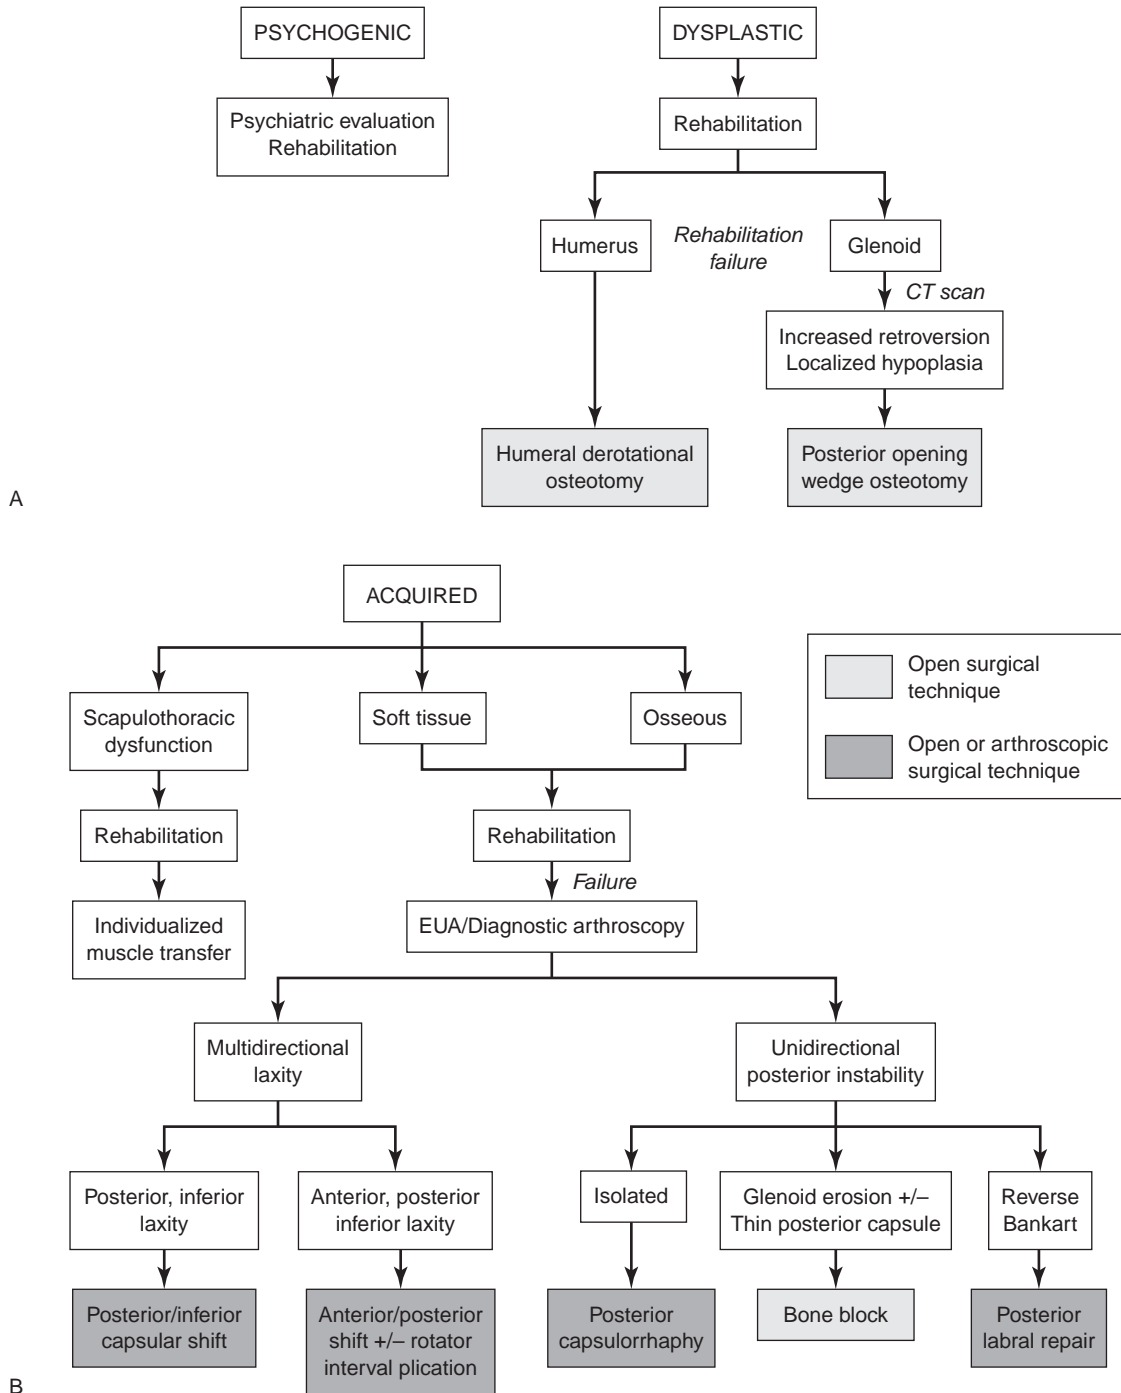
PSYCHOGENIC

Psychiatric evaluation
Rehabilitation

DYSPLASTIC

Rehabilitation

Humerus

Rehabilitation failure

Glenoid

CT scan

Increased retroversion
Localized hypoplasia

Humeral derotational osteotomy

Posterior opening wedge osteotomy

A

ACQUIRED

Open surgical technique

Open or arthroscopic surgical technique

Scapulothoracic dysfunction

Soft tissue

Osseous

Rehabilitation

Individualized muscle transfer

Rehabilitation

Failure

EUA/Diagnostic arthroscopy

Multidirectional laxity

Unidirectional posterior instability

Posterior, inferior laxity

Anterior, posterior inferior laxity

Isolated

Glenoid erosion +/– Thin posterior capsule

Reverse Bankart

Posterior/inferior capsular shift

Anterior/posterior shift +/– rotator interval plication

Posterior capsulorrhaphy

Bone block

Posterior labral repair

B